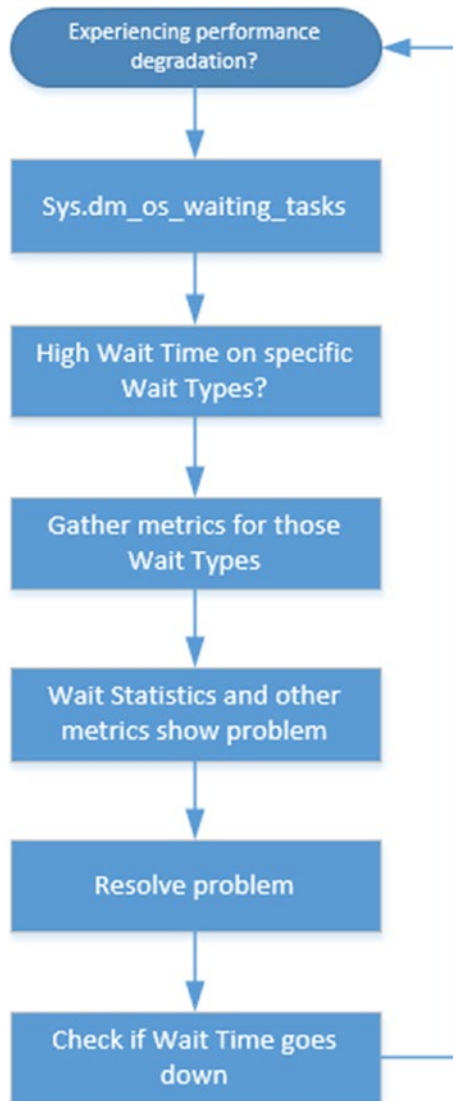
Experiencing performance degradation?

Sys.dm_os_waiting_tasks

High Wait Time on specific Wait Types?

Gather metrics for those Wait Types

Wait Statistics and other metrics show problem

Resolve problem

Check if Wait Time goes down